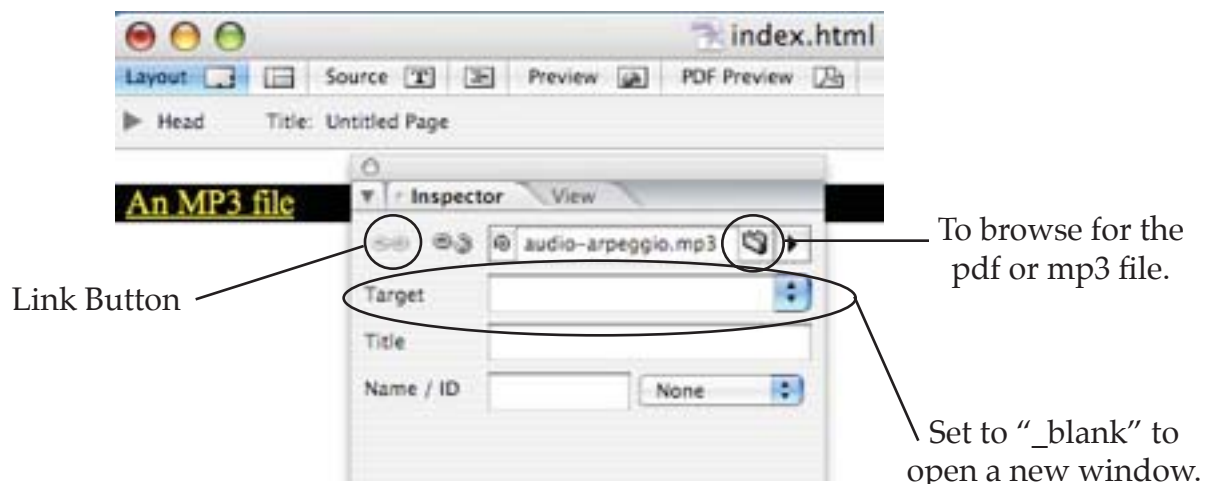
index.html

Layout Source Preview PDF Preview

Head Title: Untitled Page

An MP3 file

Inspector View

audio-arpeggio.mp3

To browse for the pdf or mp3 file.

Link Button

Target

Title

Name / ID None

Set to "_blank" to open a new window.